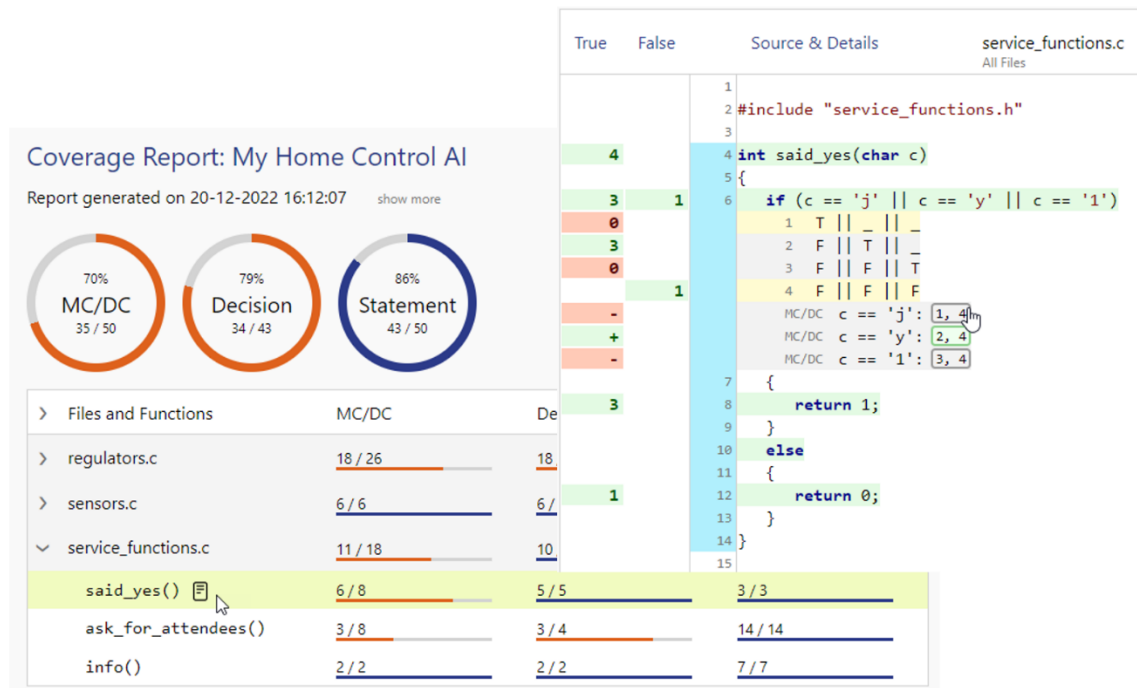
Coverage Report: My Home Control AI

Report generated on 20-12-2022 16:12:07 show more

70%
MC/DC
35 / 50

79%
Decision
34 / 43

86%
Statement
43 / 50

| | Files and Functions | MC/DC | De | |
|---|---|---|---|---|
| > | regulators.c | 18 / 26 | 18 | |
| > | sensors.c | 6 / 6 | 6 / | |
| ∨ | service_functions.c | 11 / 18 | 10 | |
| | said_yes() | 6 / 8 | 5 / 5 | 3 / 3 |
| | ask_for_attendees() | 3 / 8 | 3 / 4 | 14 / 14 |
| | info() | 2 / 2 | 2 / 2 | 7 / 7 |

True False Source & Details service_functions.c
All Files

1
2 #include "service_functions.h"
3
4 4 int said_yes(char c)
5 {
3 1 6 if (c == 'j' || c == 'y' || c == '1')
0 1 T || _ || _
3 2 F || T || _
0 3 F || F || T
1 4 F || F || F
- MC/DC c == 'j': 1, 4
+ MC/DC c == 'y': 2, 4
- MC/DC c == '1': 3, 4
7 {
3 8 return 1;
9 }
10 else
11 {
1 12 return 0;
13 }
14 }
15